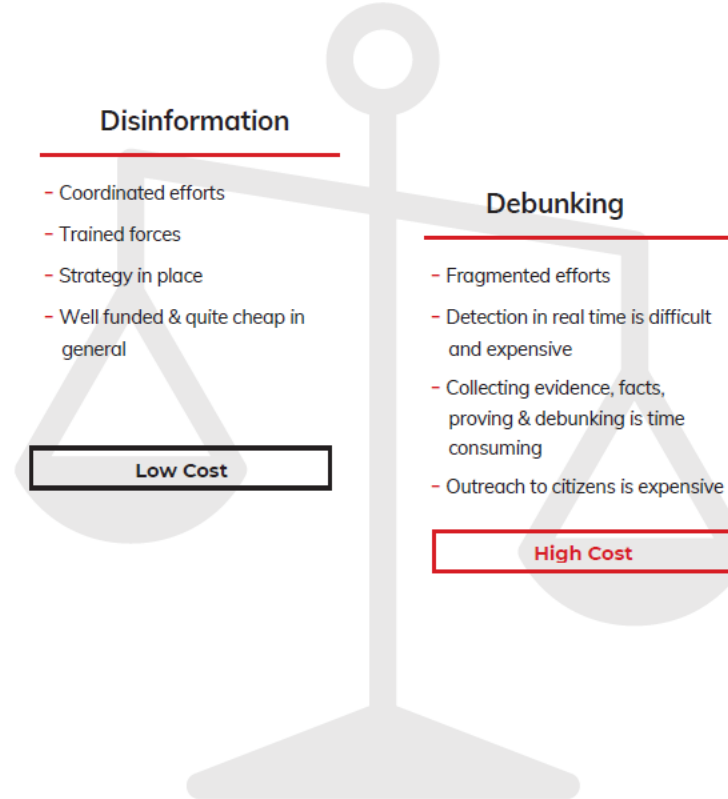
Disinformation

- Coordinated efforts
- Trained forces
- Strategy in place
- Well funded & quite cheap in general

Low Cost

Debunking

- Fragmented efforts
- Detection in real time is difficult and expensive
- Collecting evidence, facts, proving & debunking is time consuming
- Outreach to citizens is expensive

High Cost